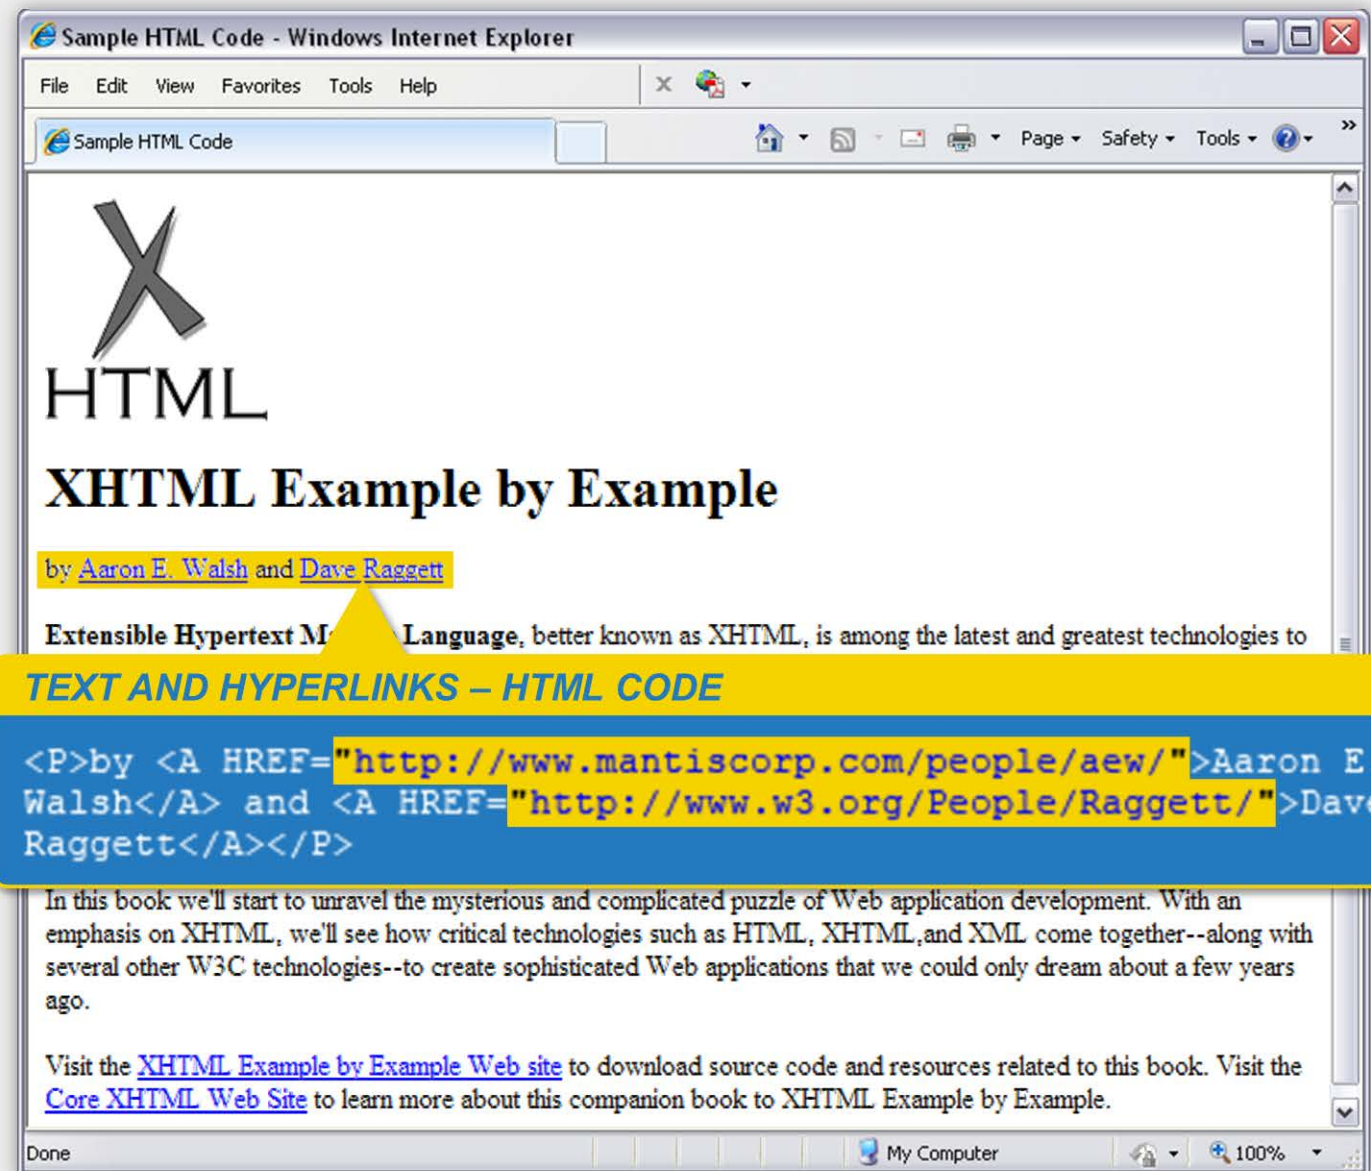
Sample HTML Code - Windows Internet Explorer

File Edit View Favorites Tools Help

Sample HTML Code

Page Safety Tools

X HTML

XHTML Example by Example

by Aaron E. Walsh and Dave Raggett

Extensible Hypertext M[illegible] Language, better known as XHTML, is among the latest and greatest technologies to

TEXT AND HYPERLINKS – HTML CODE

<P>by <A HREF="http://www.mantiscorp.com/people/aew/">Aaron E Walsh</A> and <A HREF="http://www.w3.org/People/Raggett/">Dave Raggett</A></P>

In this book we'll start to unravel the mysterious and complicated puzzle of Web application development. With an emphasis on XHTML, we'll see how critical technologies such as HTML, XHTML,and XML come together--along with several other W3C technologies--to create sophisticated Web applications that we could only dream about a few years ago.

Visit the XHTML Example by Example Web site to download source code and resources related to this book. Visit the Core XHTML Web Site to learn more about this companion book to XHTML Example by Example.

Done My Computer 100%